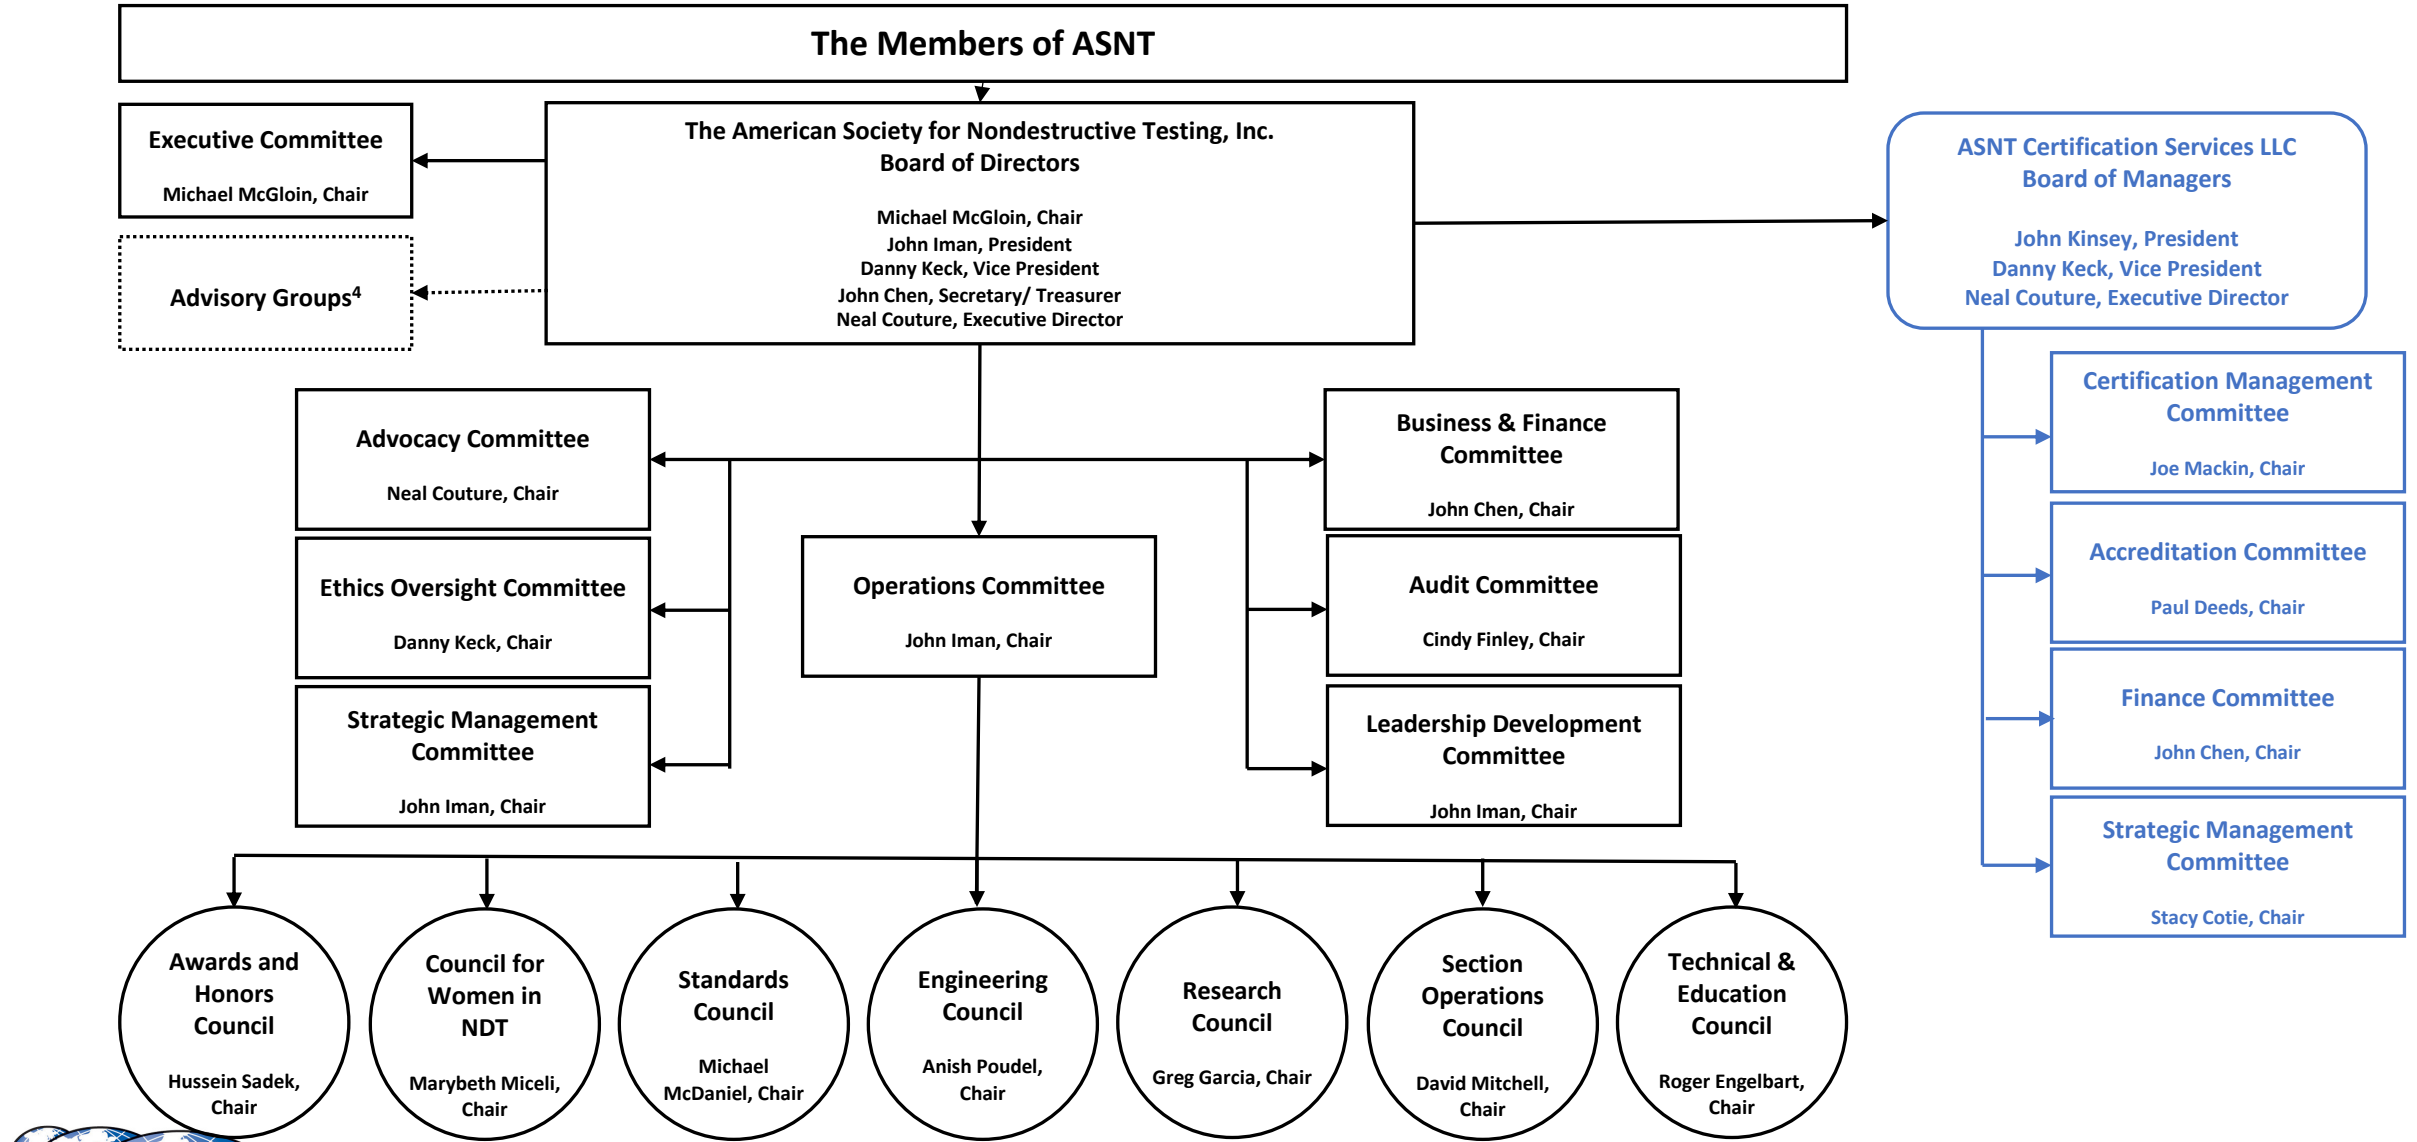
The Members of ASNT

Executive Committee

Michael McGloin, Chair

Advisory Groups$^4$

The American Society for Nondestructive Testing, Inc.
Board of Directors

Michael McGloin, Chair
John Iman, President
Danny Keck, Vice President
John Chen, Secretary/ Treasurer
Neal Couture, Executive Director

ASNT Certification Services LLC
Board of Managers

John Kinsey, President
Danny Keck, Vice President
Neal Couture, Executive Director

Advocacy Committee

Neal Couture, Chair

Ethics Oversight Committee

Danny Keck, Chair

Strategic Management Committee

John Iman, Chair

Operations Committee

John Iman, Chair

Business & Finance Committee

John Chen, Chair

Audit Committee

Cindy Finley, Chair

Leadership Development Committee

John Iman, Chair

Certification Management Committee

Joe Mackin, Chair

Accreditation Committee

Paul Deeds, Chair

Finance Committee

John Chen, Chair

Strategic Management Committee

Stacy Cotie, Chair

Awards and Honors Council

Hussein Sadek, Chair

Council for Women in NDT

Marybeth Miceli, Chair

Standards Council

Michael McDaniel, Chair

Engineering Council

Anish Poudel, Chair

Research Council

Greg Garcia, Chair

Section Operations Council

David Mitchell, Chair

Technical & Education Council

Roger Engelbart, Chair